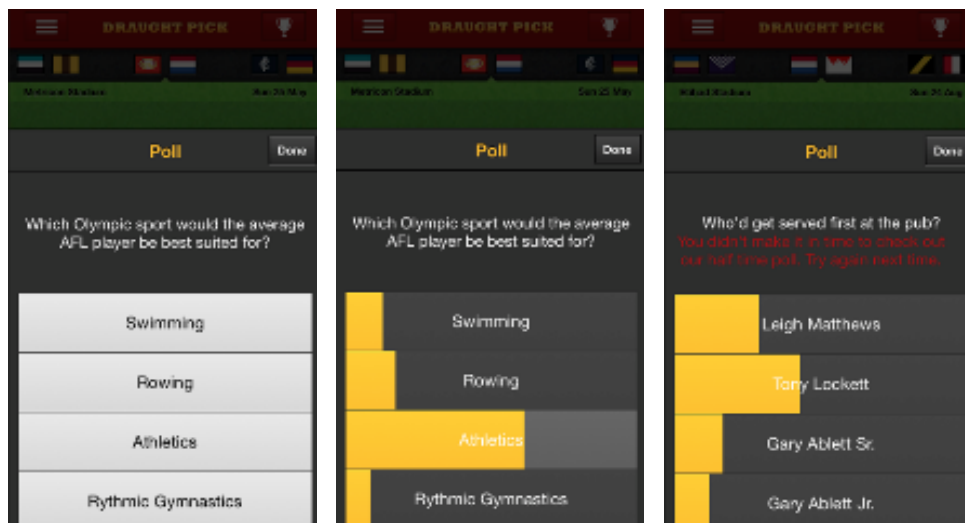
DRAUGHT PICK

Melbourne Stadium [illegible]

Poll

Done

Which Olympic sport would the average AFL player be best suited for?

Swimming

Rowing

Athletics

Rythmic Gymnastics

DRAUGHT PICK

Metricon Stadium Sun 25 May

Poll

Done

Which Olympic sport would the average AFL player be best suited for?

Swimming

Rowing

Athletics

Rythmic Gymnastics

DRAUGHT PICK

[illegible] Stadium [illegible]

Poll

Done

Who'd get served first at the pub?

You didn't make it in time to check out our half time poll. Try again next time.

Leigh Matthews

Tony Lockett

Gary Ablett Sr.

Gary Ablett Jr.